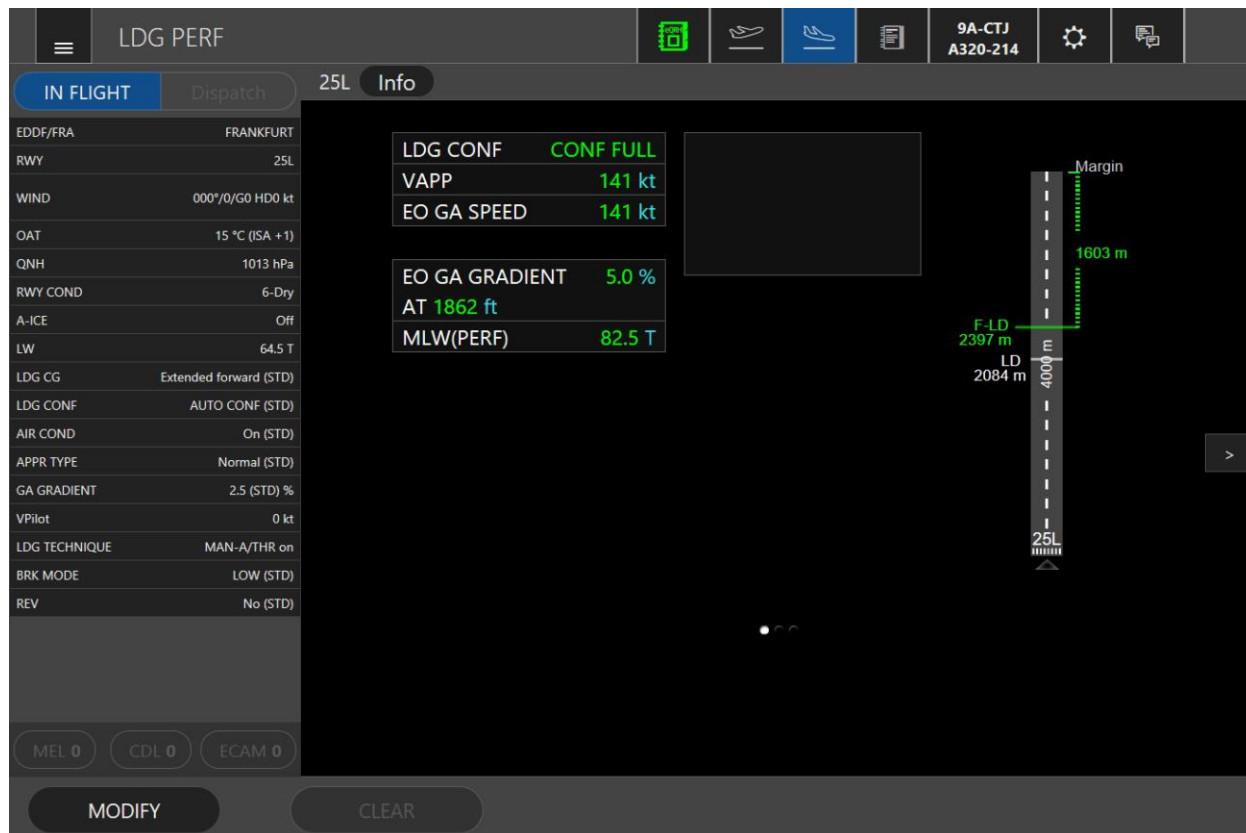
LDG PERF

9A-CTJ
A320-214

IN FLIGHT Dispatch

25L Info

| EDDF/FRA | FRANKFURT |
|---|---|
| RWY | 25L |
| WIND | 000°/0/G0 HD0 kt |
| OAT | 15 °C (ISA +1) |
| QNH | 1013 hPa |
| RWY COND | 6-Dry |
| A-ICE | Off |
| LW | 64.5 T |
| LDG CG | Extended forward (STD) |
| LDG CONF | AUTO CONF (STD) |
| AIR COND | On (STD) |
| APPR TYPE | Normal (STD) |
| GA GRADIENT | 2.5 (STD) % |
| VPilot | 0 kt |
| LDG TECHNIQUE | MAN-A/THR on |
| BRK MODE | LOW (STD) |
| REV | No (STD) |

| LDG CONF | CONF FULL |
|---|---|
| VAPP | 141 kt |
| EO GA SPEED | 141 kt |

| EO GA GRADIENT | 5.0 % |
|---|---|
| AT 1862 ft | |
| MLW(PERF) | 82.5 T |

Margin
1603 m
F-LD
2397 m
LD
2084 m
4000 m
25L

>

MEL 0 CDL 0 ECAM 0

MODIFY CLEAR